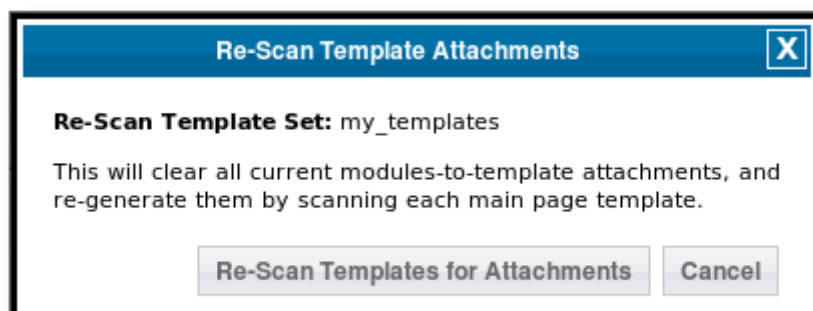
Re-Scan Template Attachments

X

Re-Scan Template Set: my_templates

This will clear all current modules-to-template attachments, and re-generate them by scanning each main page template.

Re-Scan Templates for Attachments

Cancel